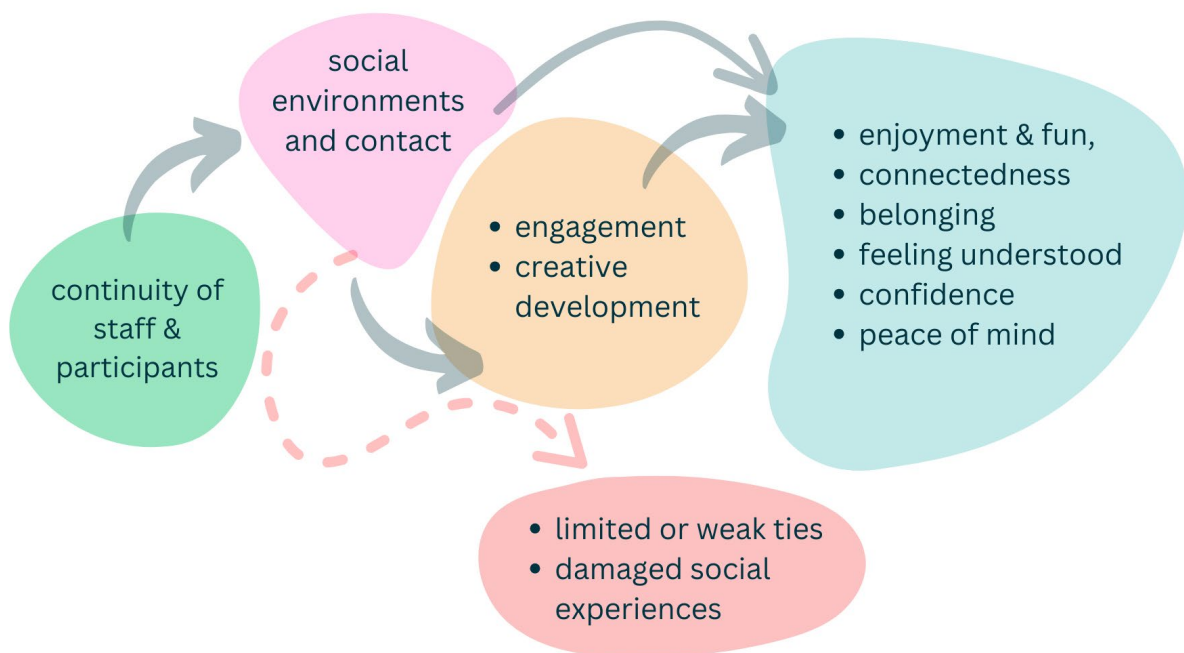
continuity of staff & participants

social environments and contact

- engagement
- creative development

- enjoyment & fun,
- connectedness
- belonging
- feeling understood
- confidence
- peace of mind

- limited or weak ties
- damaged social experiences